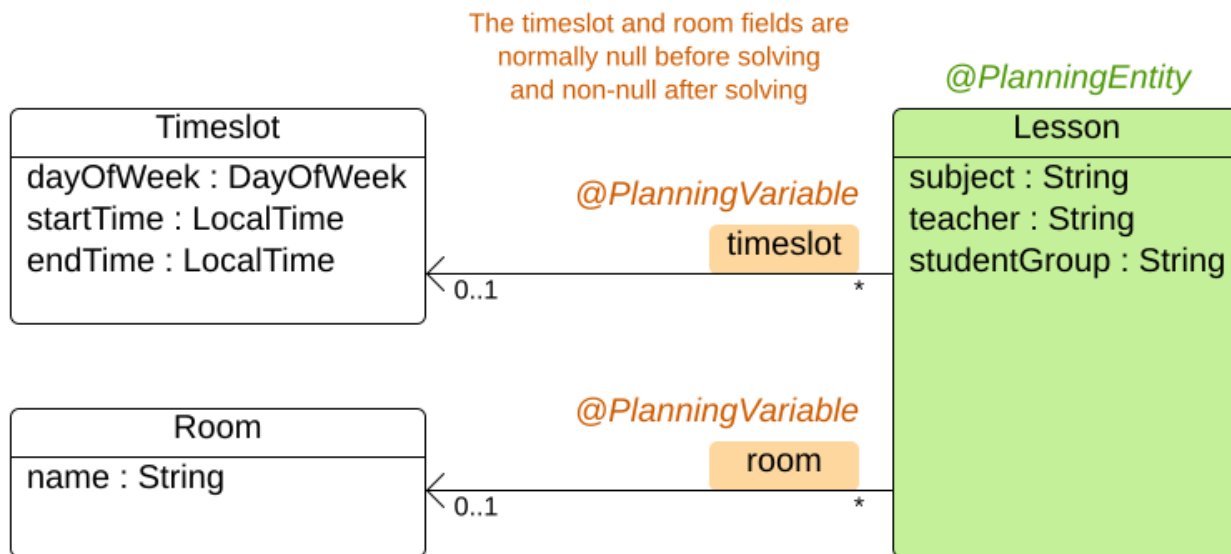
The timeslot and room fields are normally null before solving and non-null after solving

@PlanningEntity

Timeslot
dayOfWeek : DayOfWeek
startTime : LocalTime
endTime : LocalTime

@PlanningVariable
timeslot
0..1
*

Lesson
subject : String
teacher : String
studentGroup : String

Room
name : String

@PlanningVariable
room
0..1
*